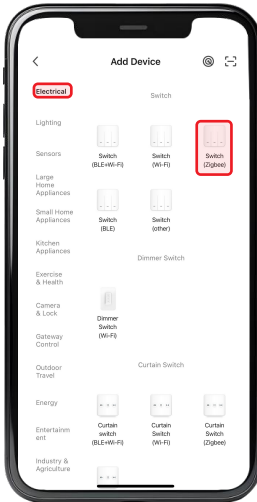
Add Device

Electrical

Lighting

Sensors

Large Home Appliances

Small Home Appliances

Kitchen Appliances

Exercise & Health

Camera & Lock

Gateway Control

Outdoor Travel

Energy

Entertainment

Industry & Agriculture

Switch

Switch (BLE+Wi-Fi)

Switch (Wi-Fi)

Switch (Zigbee)

Switch (BLE)

Switch (other)

Dimmer Switch

Dimmer Switch (Wi-Fi)

Curtain Switch

Curtain switch (BLE+Wi-Fi)

Curtain switch (Wi-Fi)

Curtain Switch (Zigbee)